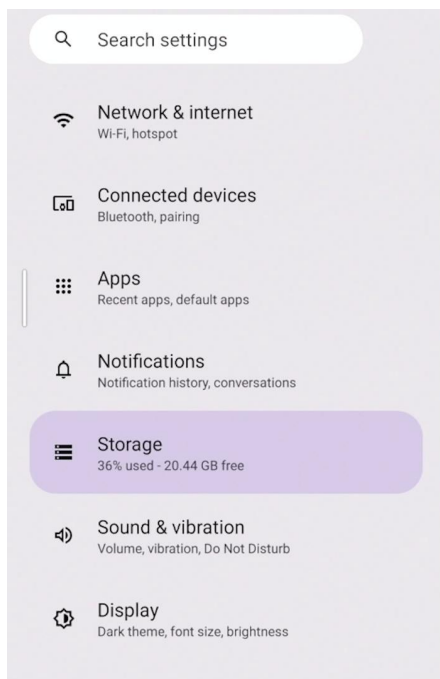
Search settings

Network & internet
Wi-Fi, hotspot

Connected devices
Bluetooth, pairing

Apps
Recent apps, default apps

Notifications
Notification history, conversations

Storage
36% used - 20.44 GB free

Sound & vibration
Volume, vibration, Do Not Disturb

Display
Dark theme, font size, brightness